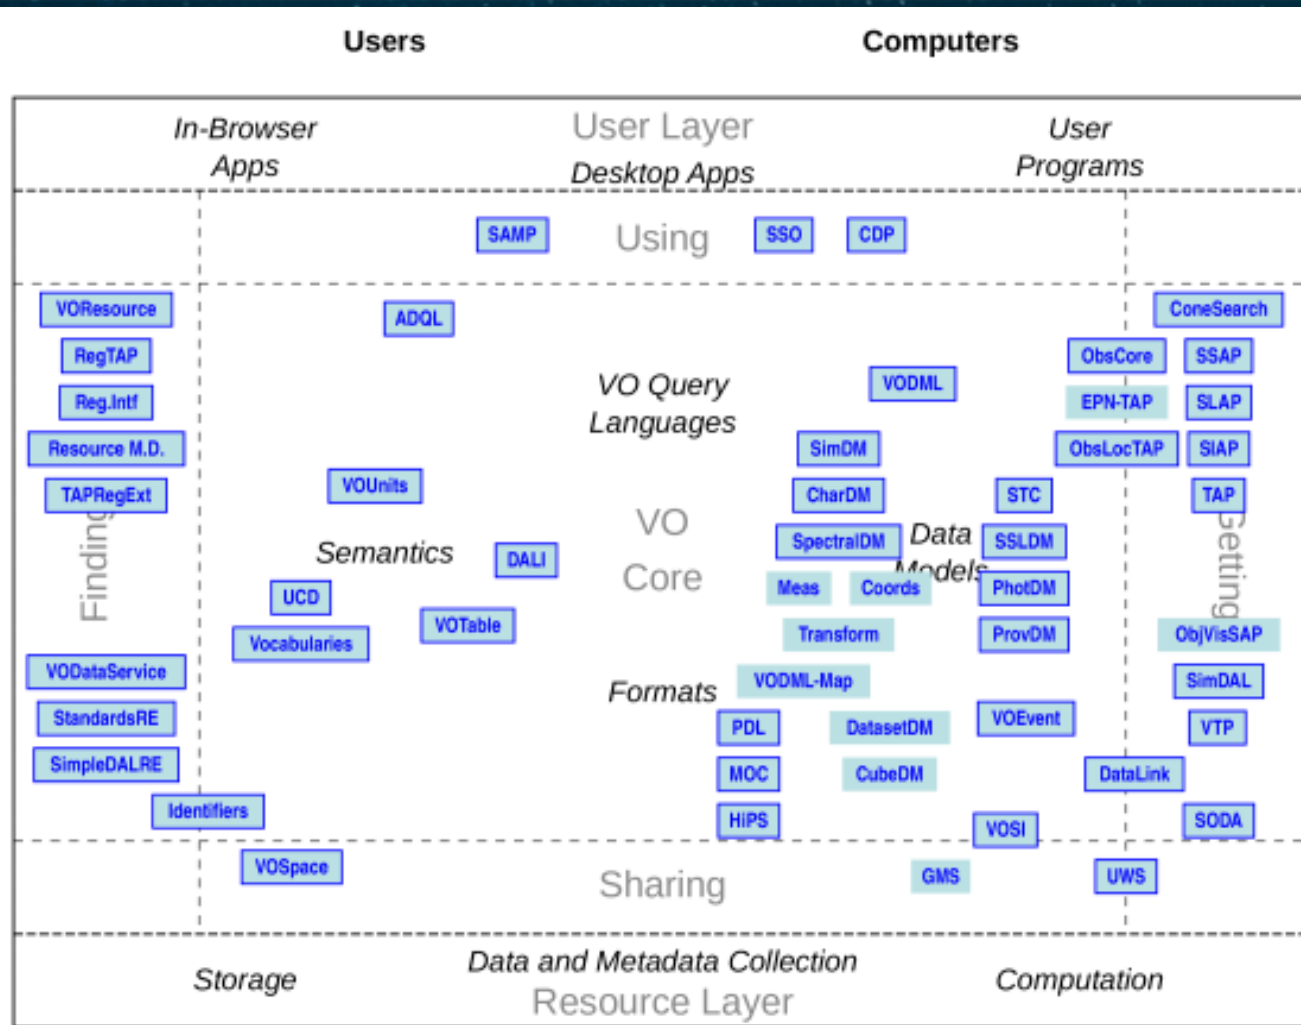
Users

Computers

In-Browser Apps

User Layer

Desktop Apps

User Programs

SAMP

Using

SSO

CDP

VOResource

ADQL

ConeSearch

RegTAP

ObsCore

SSAP

Reg.Intf

VO Query Languages

VODML

EPN-TAP

SLAP

Resource M.D.

SimDM

ObsLocTAP

SIAP

TAPRegExt

VOUnits

CharDM

STC

TAP

Finding

VO Core

Getting

Semantics

DALI

SpectralDM

Data Models

SSLDM

UCD

Meas

Coords

PhotDM

VOTable

Vocabularies

Transform

ProvDM

ObjVisSAP

VODataService

VODML-Map

SimDAL

Formats

StandardsRE

PDL

DatasetDM

VOEvent

VTP

SimpleDALRE

MOC

CubeDM

DataLink

Identifiers

HiPS

VOSI

SODA

VOSpace

Sharing

GMS

UWS

Storage

Data and Metadata Collection

Computation

Resource Layer